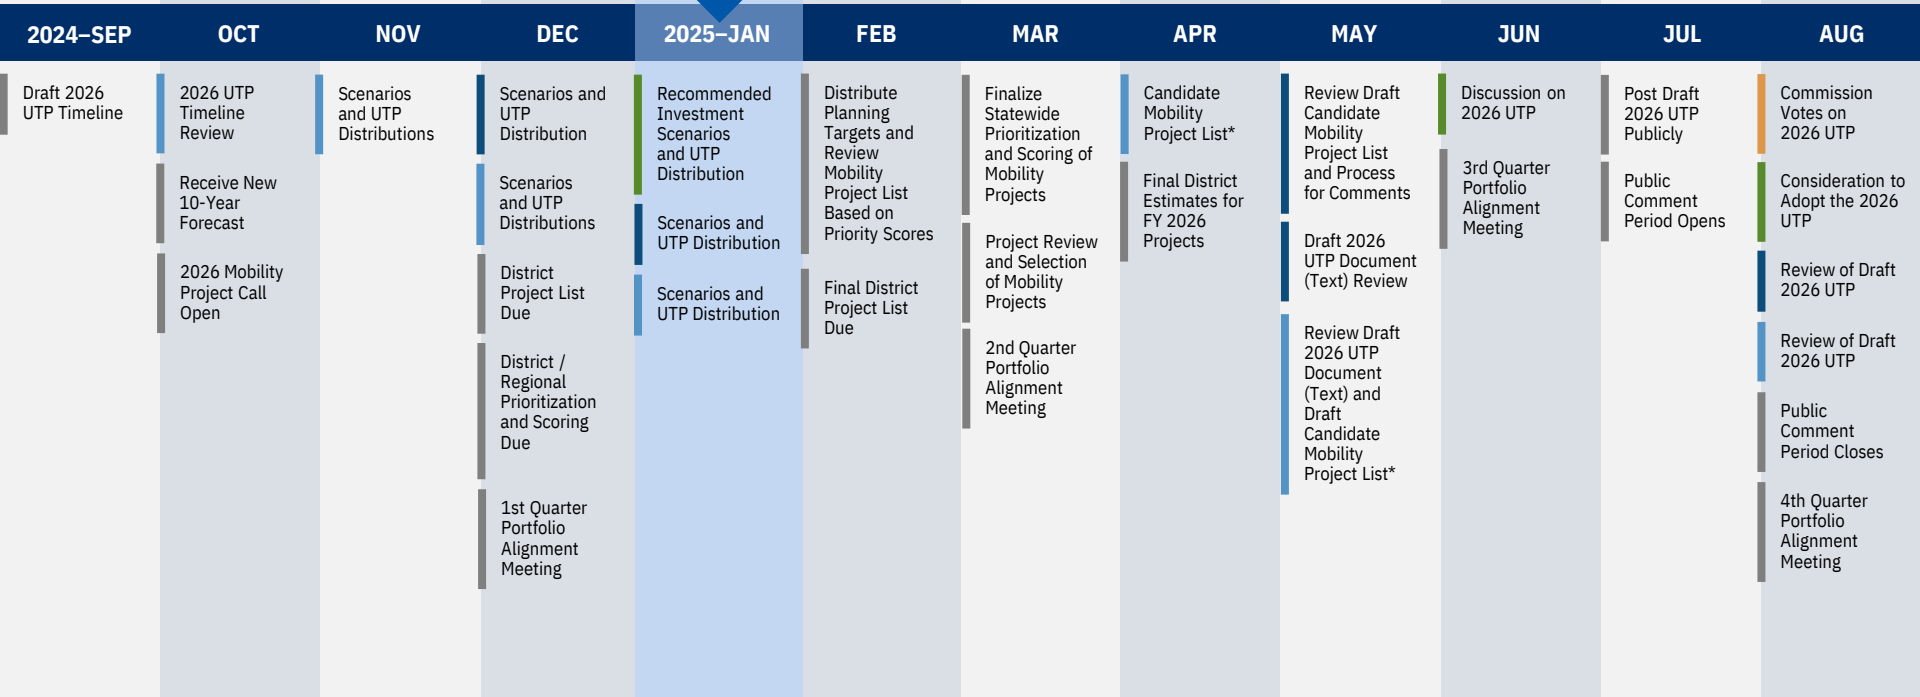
| 2024–SEP | OCT | NOV | DEC | 2025–JAN | FEB | MAR | APR | MAY | JUN | JUL | AUG |
|---|---|---|---|---|---|---|---|---|---|---|---|
| Draft 2026 UTP Timeline | 2026 UTP Timeline Review | Scenarios and UTP Distributions | Scenarios and UTP Distribution | Recommended Investment Scenarios and UTP Distribution | Distribute Planning Targets and Review Mobility Project List Based on Priority Scores | Finalize Statewide Prioritization and Scoring of Mobility Projects | Candidate Mobility Project List* | Review Draft Candidate Mobility Project List and Process for Comments | Discussion on 2026 UTP | Post Draft 2026 UTP Publicly | Commission Votes on 2026 UTP |
| | Receive New 10-Year Forecast | | Scenarios and UTP Distributions | Scenarios and UTP Distribution | Final District Project List Due | Project Review and Selection of Mobility Projects | Final District Estimates for FY 2026 Projects | Draft 2026 UTP Document (Text) Review | 3rd Quarter Portfolio Alignment Meeting | Public Comment Period Opens | Consideration to Adopt the 2026 UTP |
| | 2026 Mobility Project Call Open | | District Project List Due | Scenarios and UTP Distribution | | 2nd Quarter Portfolio Alignment Meeting | | Review Draft 2026 UTP Document (Text) and Draft Candidate Mobility Project List* | | | Review of Draft 2026 UTP |
| | | | District / Regional Prioritization and Scoring Due | | | | | | | | Review of Draft 2026 UTP |
| | | | 1st Quarter Portfolio Alignment Meeting | | | | | | | | Public Comment Period Closes |
| | | | | | | | | | | | 4th Quarter Portfolio Alignment Meeting |